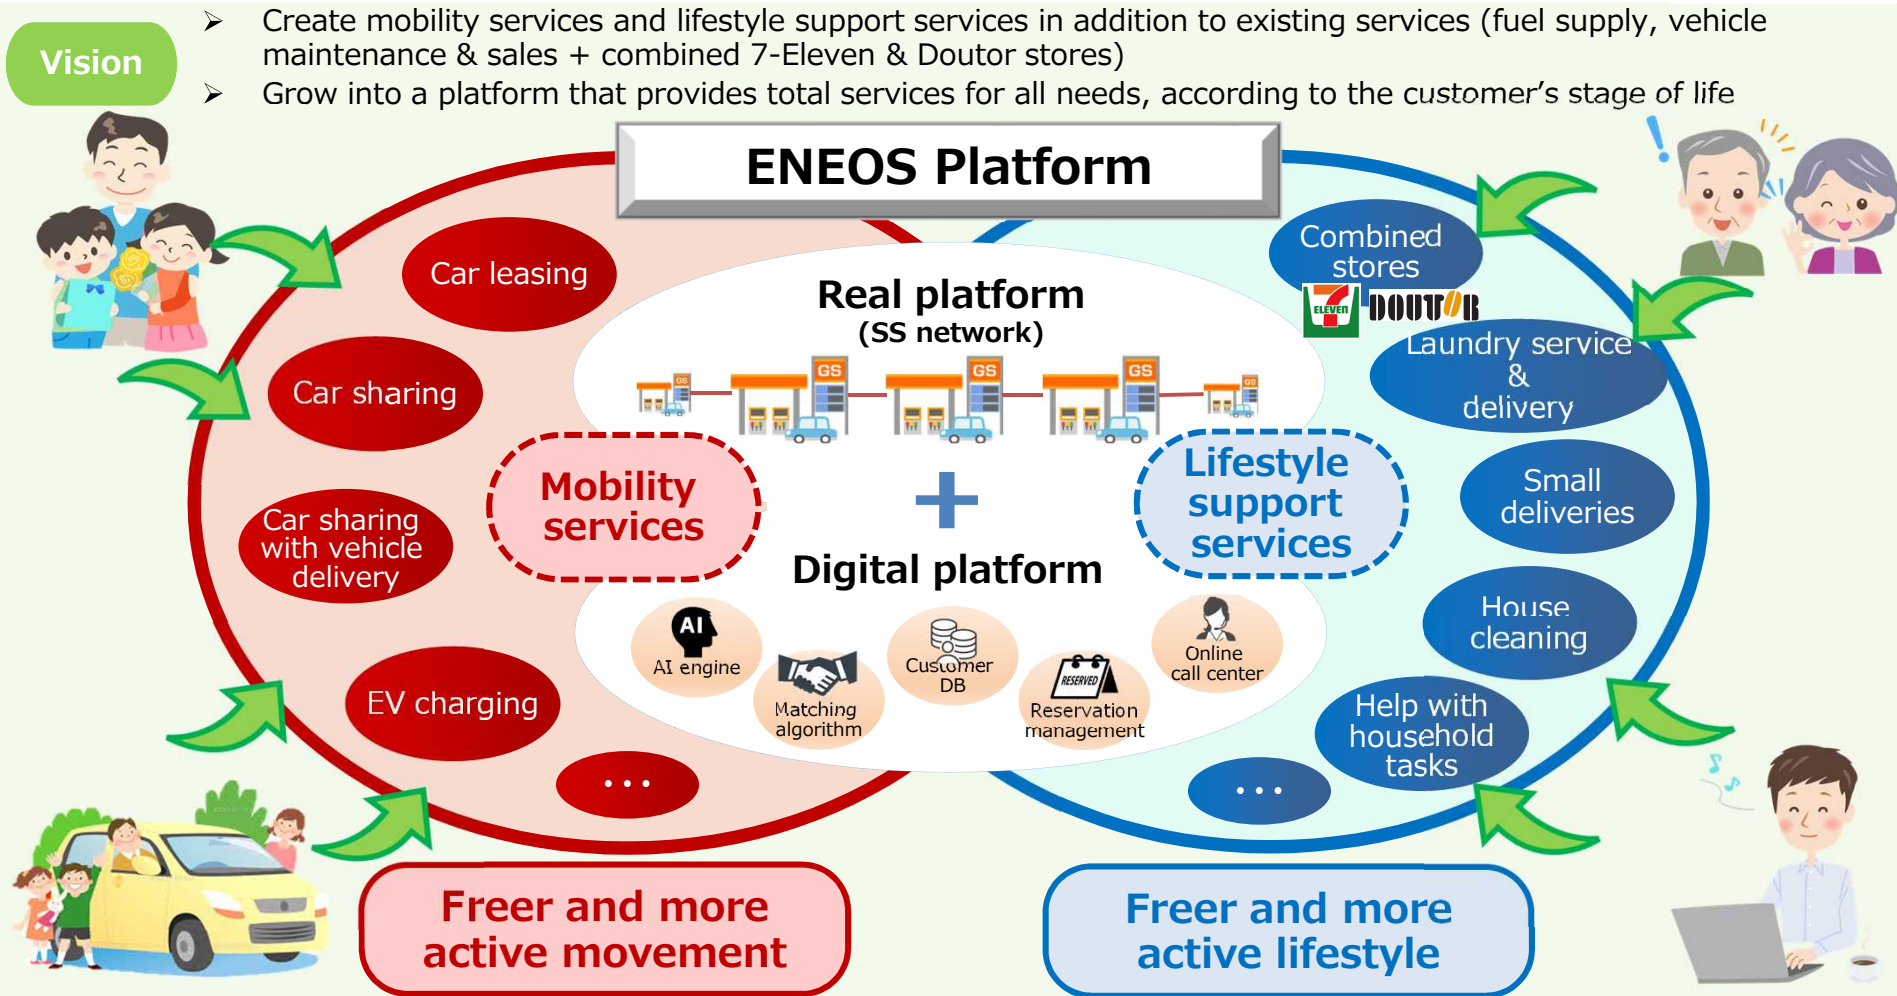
Vision

➤ Create mobility services and lifestyle support services in addition to existing services (fuel supply, vehicle maintenance & sales + combined 7-Eleven & Doutor stores)

➤ Grow into a platform that provides total services for all needs, according to the customer's stage of life

ENEOS Platform

Car leasing

Car sharing

Car sharing with vehicle delivery

EV charging

・・・

Mobility services

Real platform (SS network)

GS GS GS GS GS

+

Digital platform

AI
AI engine

Matching algorithm

Customer DB

RESERVED
Reservation management

Online call center

Lifestyle support services

Combined stores

7 ELEVEN DOUTOR

Laundry service & delivery

Small deliveries

House cleaning

Help with household tasks

・・・

Freer and more active movement

Freer and more active lifestyle